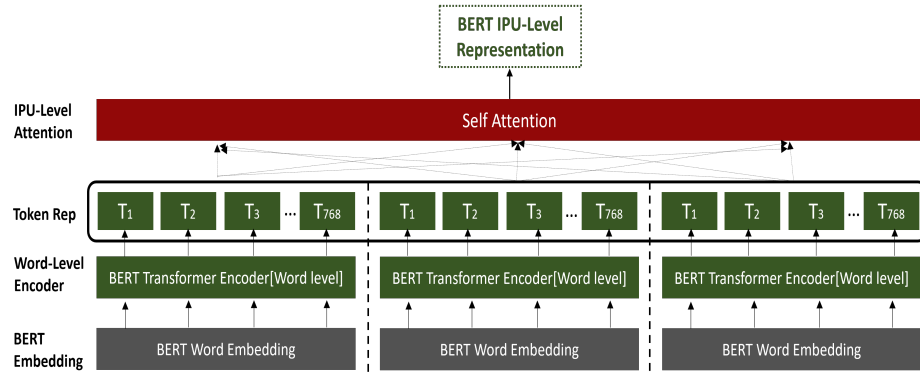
BERT IPU-Level Representation

IPU-Level Attention

Self Attention

Token Rep

$T_1$ $T_2$ $T_3$ … $T_{768}$

$T_1$ $T_2$ $T_3$ … $T_{768}$

$T_1$ $T_2$ $T_3$ … $T_{768}$

Word-Level Encoder

BERT Transformer Encoder[Word level]

BERT Transformer Encoder[Word level]

BERT Transformer Encoder[Word level]

BERT Embedding

BERT Word Embedding

BERT Word Embedding

BERT Word Embedding